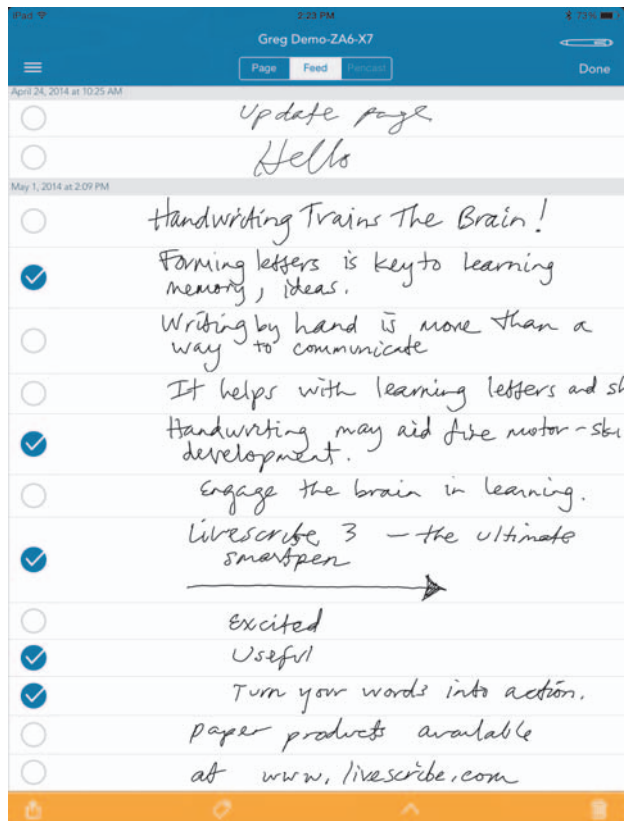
iPad 2:23 PM 73%

Greg Demo-ZA6-X7

Page Feed Pencast

Done

April 24, 2014 at 10:25 AM

Update page

Hello

May 1, 2014 at 2:09 PM

Handwriting Trains The Brain!

Forming letters is key to learning memory, ideas.

Writing by hand is more than a way to communicate

It helps with learning letters and sh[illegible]

Handwriting may aid fine motor-sk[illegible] development.

Engage the brain in learning.

Livescribe 3 — the ultimate smartpen

Excited

Useful

Turn your words into action.

paper products available

at www.livescribe.com